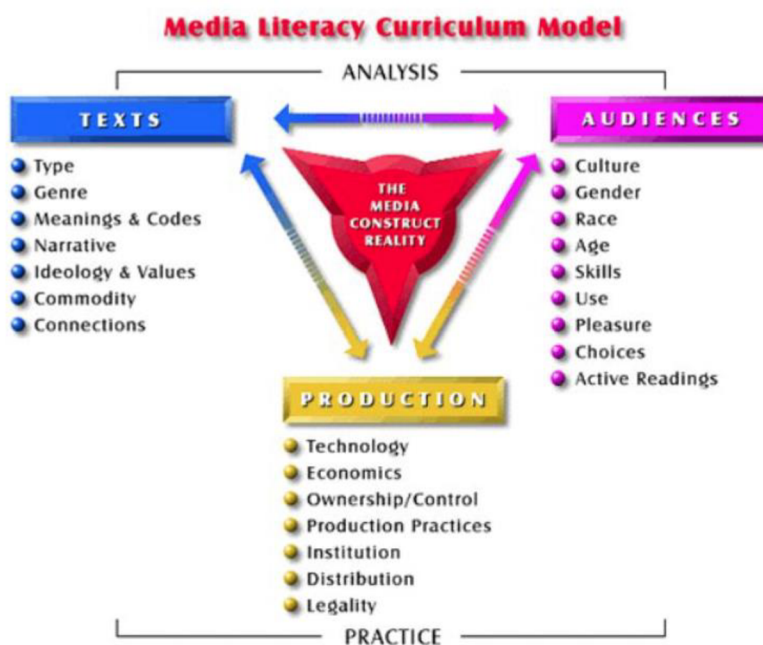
Media Literacy Curriculum Model

ANALYSIS

TEXTS

Type
Genre
Meanings & Codes
Narrative
Ideology & Values
Commodity
Connections

THE MEDIA CONSTRUCT REALITY

AUDIENCES

Culture
Gender
Race
Age
Skills
Use
Pleasure
Choices
Active Readings

PRODUCTION

Technology
Economics
Ownership/Control
Production Practices
Institution
Distribution
Legality

PRACTICE